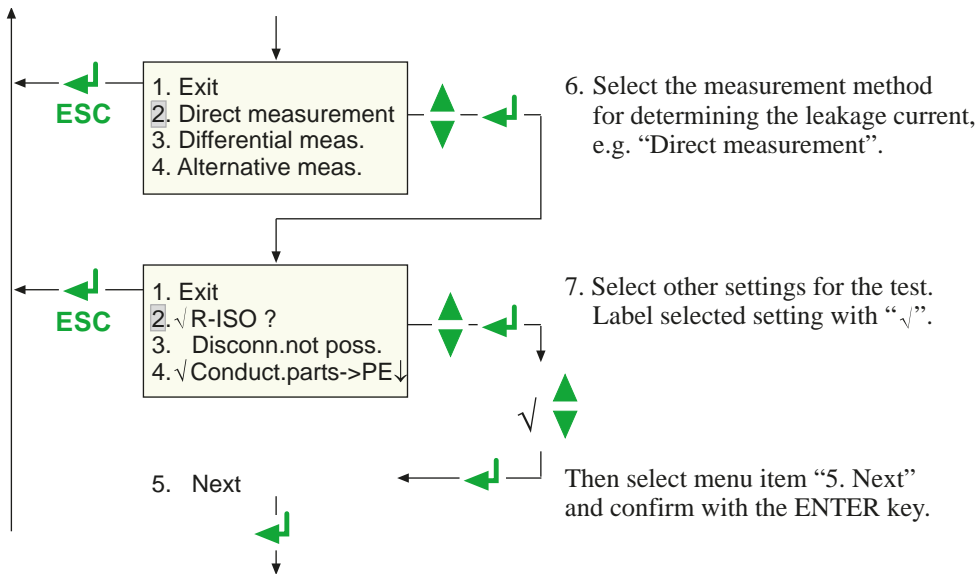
ESC

1. Exit
2. Direct measurement
3. Differential meas.
4. Alternative meas.

6. Select the measurement method for determining the leakage current, e.g. “Direct measurement”.

ESC

1. Exit
2. √ R-ISO ?
3. Disconn.not poss.
4. √ Conduct.parts->PE↓

7. Select other settings for the test. Label selected setting with “√”.

√

5. Next

Then select menu item “5. Next” and confirm with the ENTER key.